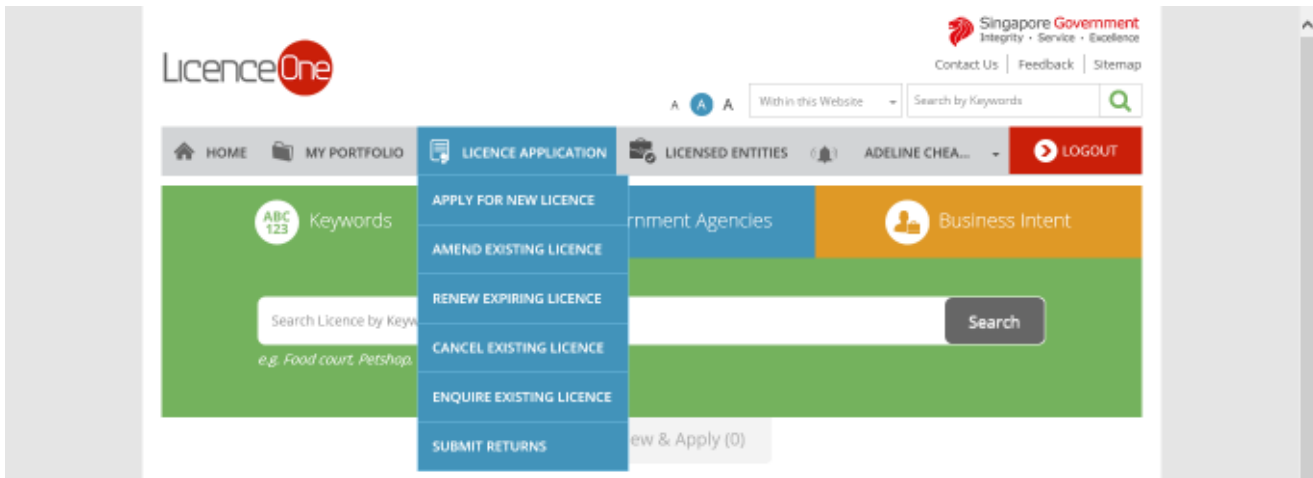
Singapore Government
Integrity · Service · Excellence

LicenceOne

Contact Us | Feedback | Sitemap

A A A Within this Website Search by Keywords

HOME MY PORTFOLIO LICENCE APPLICATION LICENSED ENTITIES ADELINE CHEA... LOGOUT

APPLY FOR NEW LICENCE
AMEND EXISTING LICENCE
RENEW EXPIRING LICENCE
CANCEL EXISTING LICENCE
ENQUIRE EXISTING LICENCE
SUBMIT RETURNS

ABC 123 Keywords
rnment Agencies
Business Intent

Search Licence by Keyw
Search
e.g. Food court, Petshop.

ew & Apply (0)